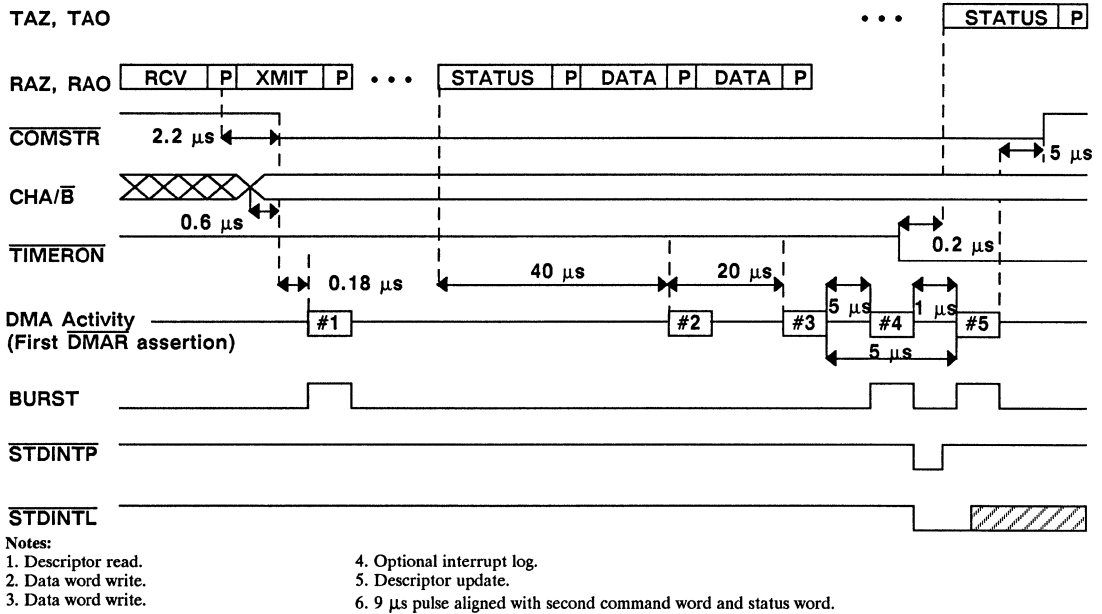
TAZ, TAO

• • •

STATUS | P

RAZ, RAO RCV | P | XMIT | P • • • STATUS | P | DATA | P | DATA | P

$\overline{\text{COMSTR}}$

2.2 μs

5 μs

CHA/$\overline{\text{B}}$

0.6 μs

$\overline{\text{TIMERON}}$

0.2 μs

0.18 μs

40 μs

20 μs

5 μs

1 μs

DMA Activity
(First $\overline{\text{DMAR}}$ assertion)

#1

#2

#3

#4

#5

5 μs

BURST

$\overline{\text{STDINTP}}$

$\overline{\text{STDINTL}}$

Notes:
1. Descriptor read.
2. Data word write.
3. Data word write.
4. Optional interrupt log.
5. Descriptor update.
6. 9 μs pulse aligned with second command word and status word.